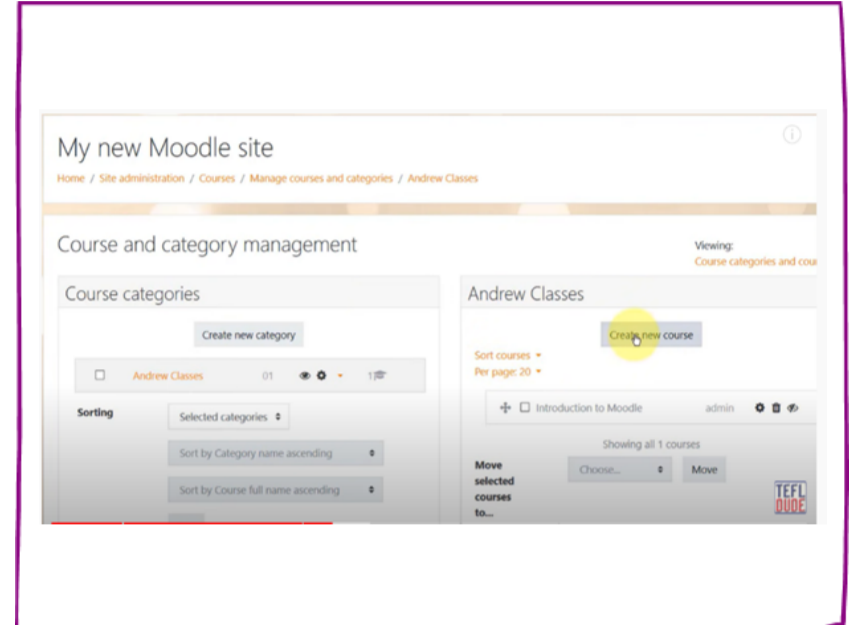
My new Moodle site

Home / Site administration / Courses / Manage courses and categories / Andrew Classes

Course and category management

Viewing:
Course categories and cou

Course categories

Create new category

Andrew Classes 01 1

Sorting

Selected categories

Sort by Category name ascending

Sort by Course full name ascending

Andrew Classes

Create new course

Sort courses
Per page: 20

Introduction to Moodle admin

Showing all 1 courses

Move selected courses to...

Choose...

Move

TEFL DUDE